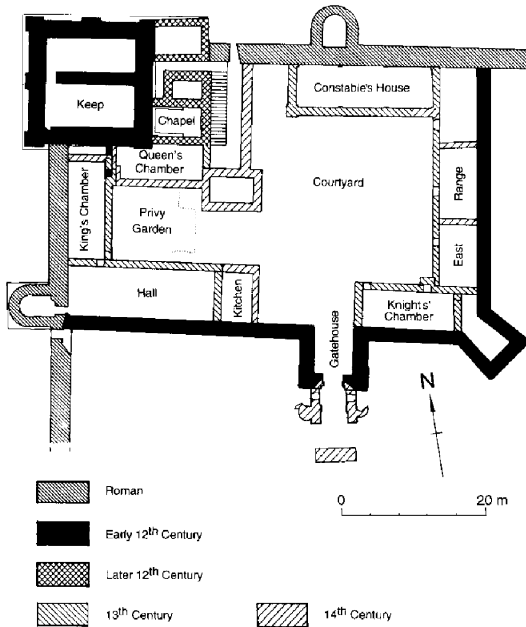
Keep

Chapel

Queen's Chamber

King's Chamber

Privy Garden

Constable's House

Courtyard

Range

East

Hall

Kitchen

Gatehouse

Knights' Chamber

N

0

20 m

Roman

Early 12$^{th}$ Century

Later 12$^{th}$ Century

13$^{th}$ Century

14$^{th}$ Century